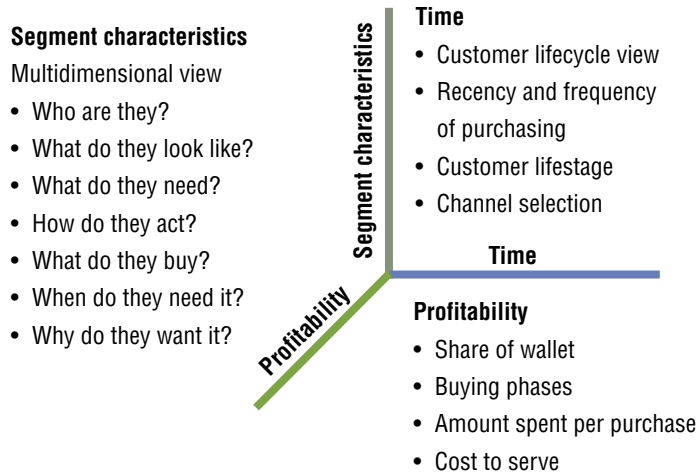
Segment characteristics

Multidimensional view

- Who are they?
- What do they look like?
- What do they need?
- How do they act?
- What do they buy?
- When do they need it?
- Why do they want it?

Segment characteristics

Time

- Customer lifecycle view
- Recency and frequency of purchasing
- Customer lifestage
- Channel selection

Time

Profitability

Profitability

- Share of wallet
- Buying phases
- Amount spent per purchase
- Cost to serve